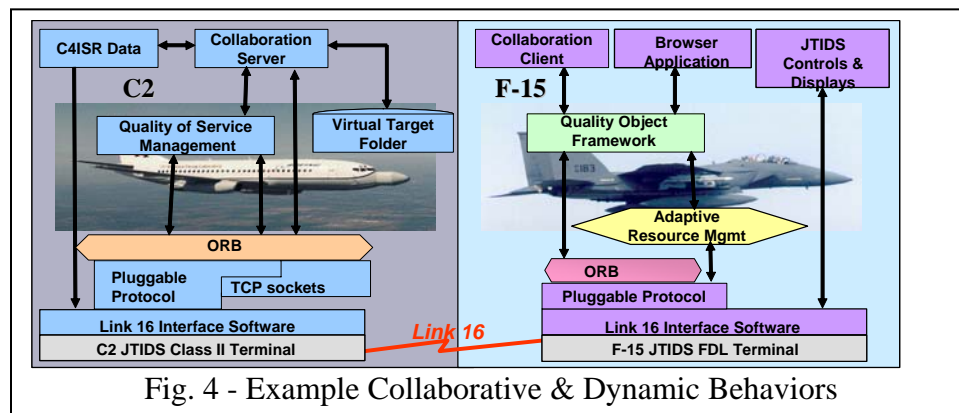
C4ISR Data

Collaboration Server

C2

Quality of Service Management

Virtual Target Folder

ORB

Pluggable Protocol

TCP sockets

Link 16 Interface Software

C2 JTIDS Class II Terminal

Link 16

Collaboration Client

Browser Application

JTIDS Controls & Displays

F-15

Quality Object Framework

Adaptive Resource Mgmt

ORB

Pluggable Protocol

Link 16 Interface Software

F-15 JTIDS FDL Terminal

Fig. 4 - Example Collaborative & Dynamic Behaviors